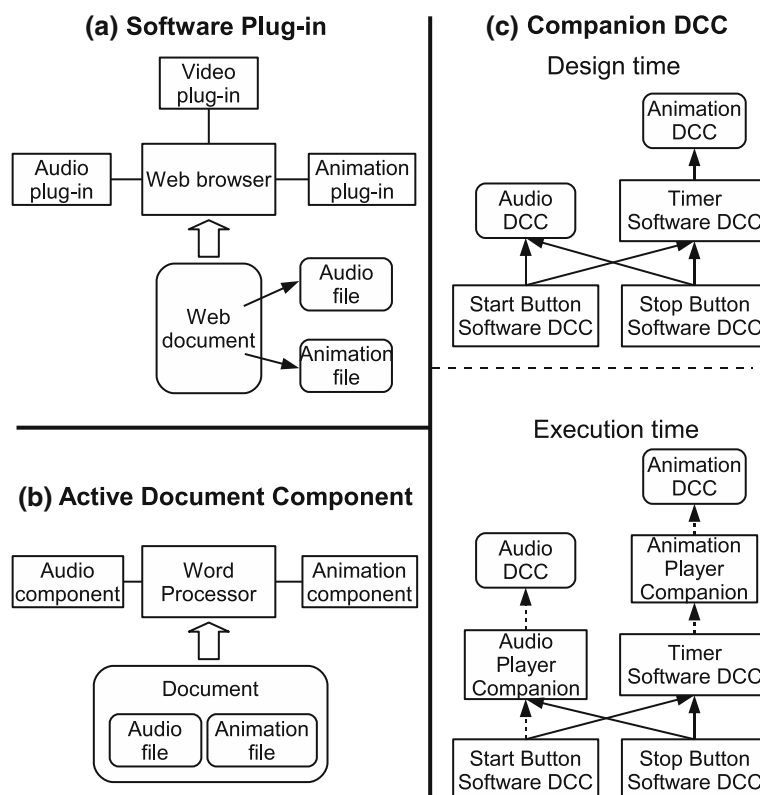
(a) Software Plug-in

Video plug-in

Audio plug-in

Web browser

Animation plug-in

Web document

Audio file

Animation file

(b) Active Document Component

Audio component

Word Processor

Animation component

Document

Audio file

Animation file

(c) Companion DCC

Design time

Animation DCC

Audio DCC

Timer Software DCC

Start Button Software DCC

Stop Button Software DCC

Execution time

Animation DCC

Audio DCC

Animation Player Companion

Audio Player Companion

Timer Software DCC

Start Button Software DCC

Stop Button Software DCC